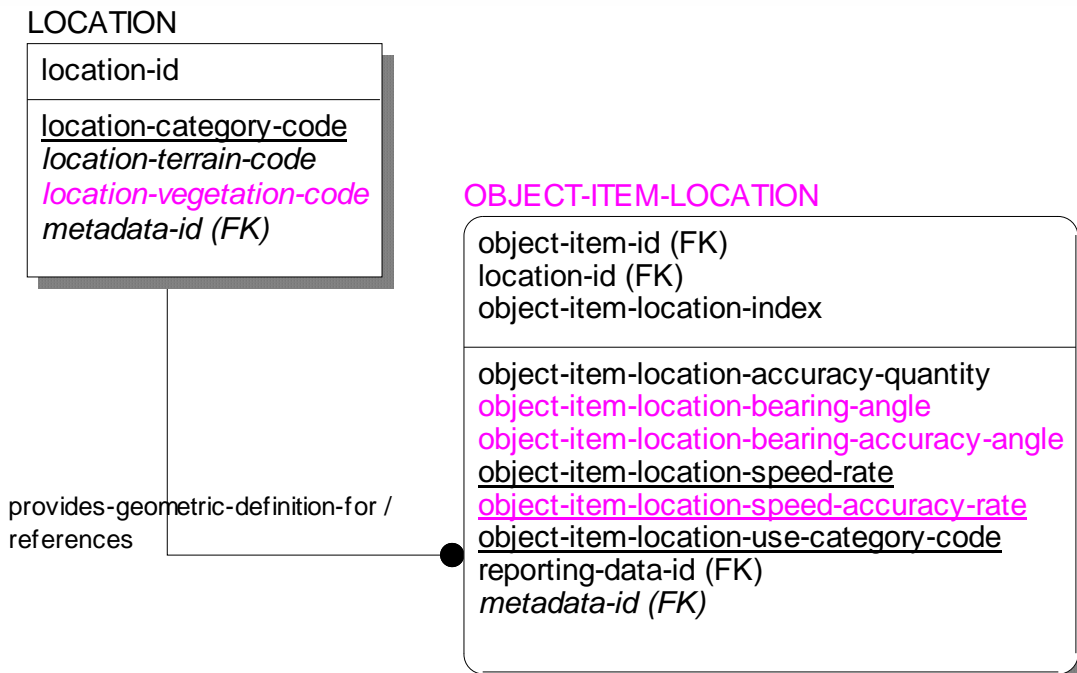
LOCATION

location-id

location-category-code
location-terrain-code
location-vegetation-code
metadata-id (FK)

provides-geometric-definition-for / references

OBJECT-ITEM-LOCATION

object-item-id (FK)
location-id (FK)
object-item-location-index

object-item-location-accuracy-quantity
object-item-location-bearing-angle
object-item-location-bearing-accuracy-angle
object-item-location-speed-rate
object-item-location-speed-accuracy-rate
object-item-location-use-category-code
reporting-data-id (FK)
metadata-id (FK)